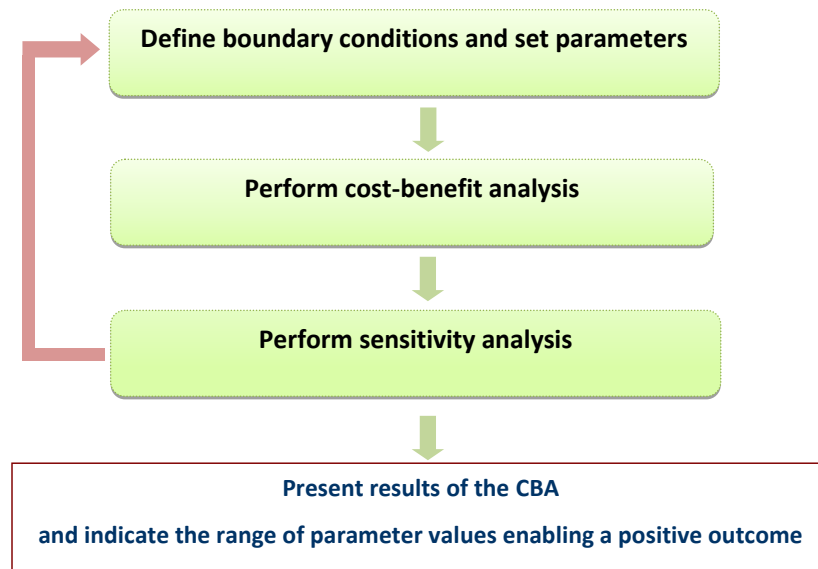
Define boundary conditions and set parameters

Perform cost-benefit analysis

Perform sensitivity analysis

Present results of the CBA

and indicate the range of parameter values enabling a positive outcome